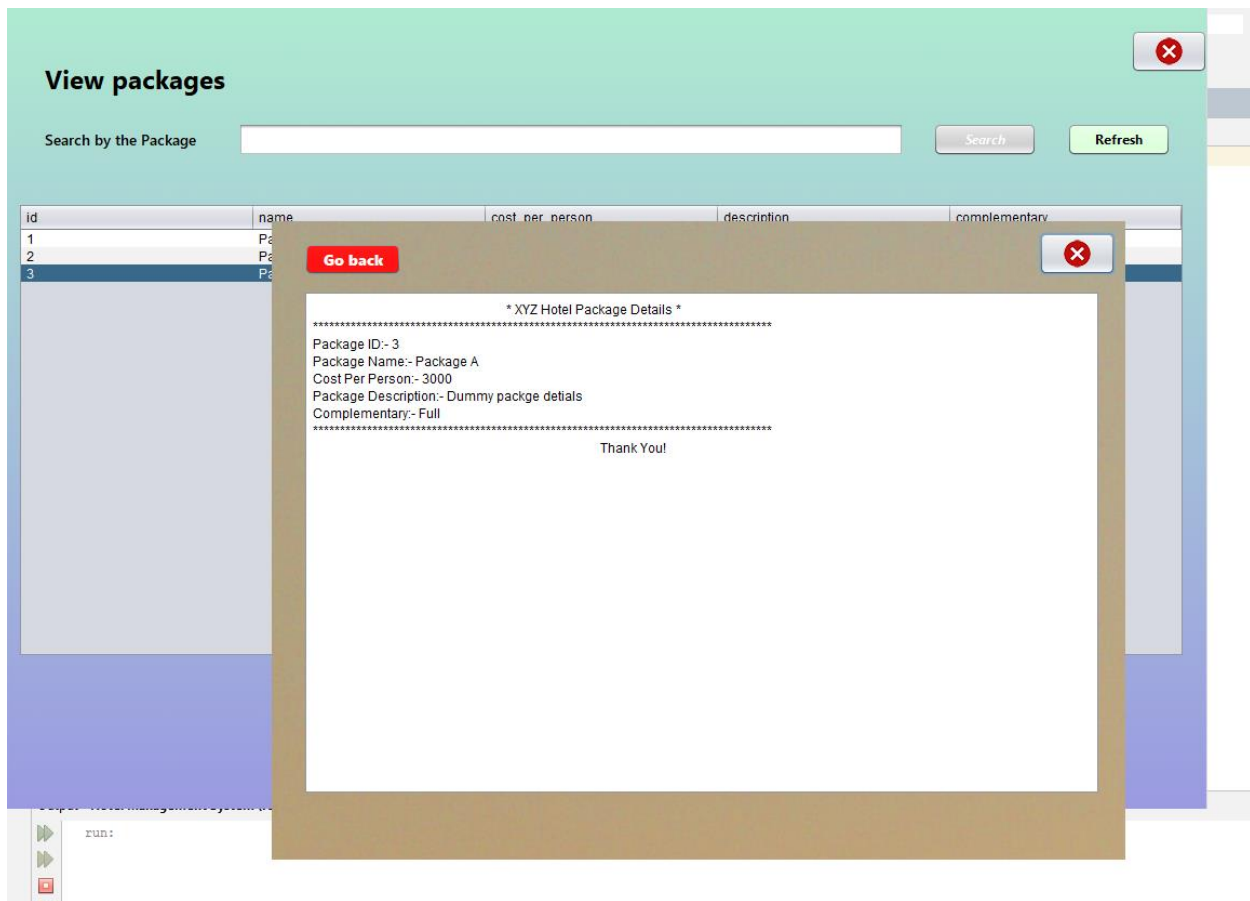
View packages

Search by the Package

Search

Refresh

| id | name | cost_per_person | description | complementary |
|---|---|---|---|---|
| 1 | Pa | | | |
| 2 | Pa | | | |
| 3 | Pa | | | |

Go back

* XYZ Hotel Package Details *
**************************************************************************************
Package ID:- 3
Package Name:- Package A
Cost Per Person:- 3000
Package Description:- Dummy packge detials
Complementary:- Full
**************************************************************************************
Thank You!

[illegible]

run: